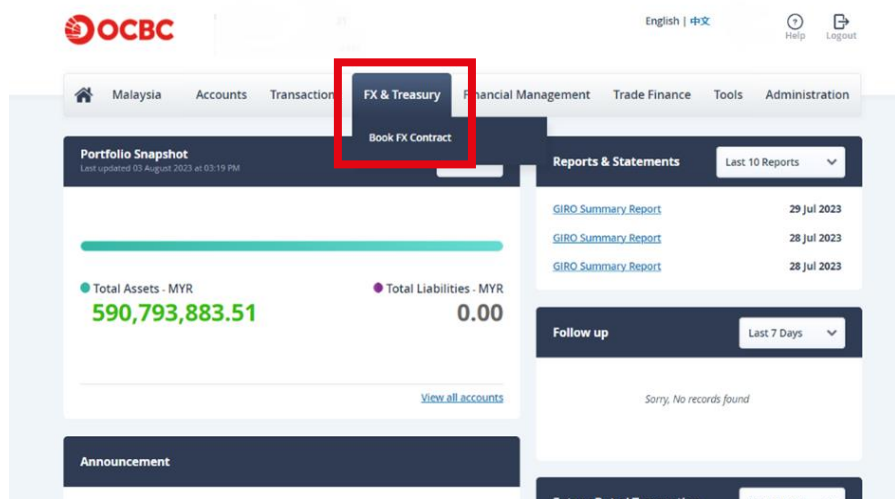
OCBC

English | 中文

Help Logout

Malaysia Accounts Transaction FX & Treasury Financial Management Trade Finance Tools Administration

Book FX Contract

Portfolio Snapshot
Last updated 03 August 2023 at 03:19 PM

Total Assets - MYR
590,793,883.51

Total Liabilities - MYR
0.00

View all accounts

Announcement

Reports & Statements
Last 10 Reports

| GIRO Summary Report | 29 Jul 2023 |
|---|---|
| GIRO Summary Report | 28 Jul 2023 |
| GIRO Summary Report | 28 Jul 2023 |

Follow up
Last 7 Days

Sorry, No records found